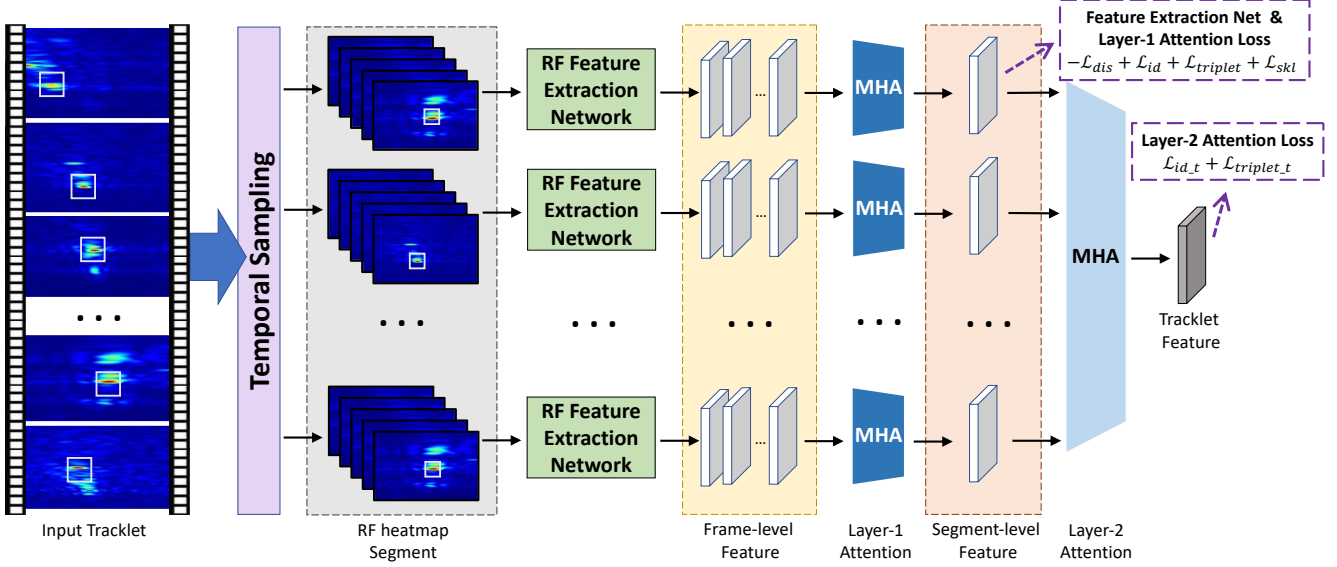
Feature Extraction Net & Layer-1 Attention Loss
$-\mathcal{L}_{dis} + \mathcal{L}_{id} + \mathcal{L}_{triplet} + \mathcal{L}_{skl}$

Layer-2 Attention Loss
$\mathcal{L}_{id\_t} + \mathcal{L}_{triplet\_t}$

Temporal Sampling

RF Feature Extraction Network

RF Feature Extraction Network

RF Feature Extraction Network

MHA

MHA

MHA

MHA

. . .

. . .

. . .

. . .

. . .

. . .

...

...

...

Tracklet Feature

Input Tracklet

RF heatmap Segment

Frame-level Feature

Layer-1 Attention

Segment-level Feature

Layer-2 Attention